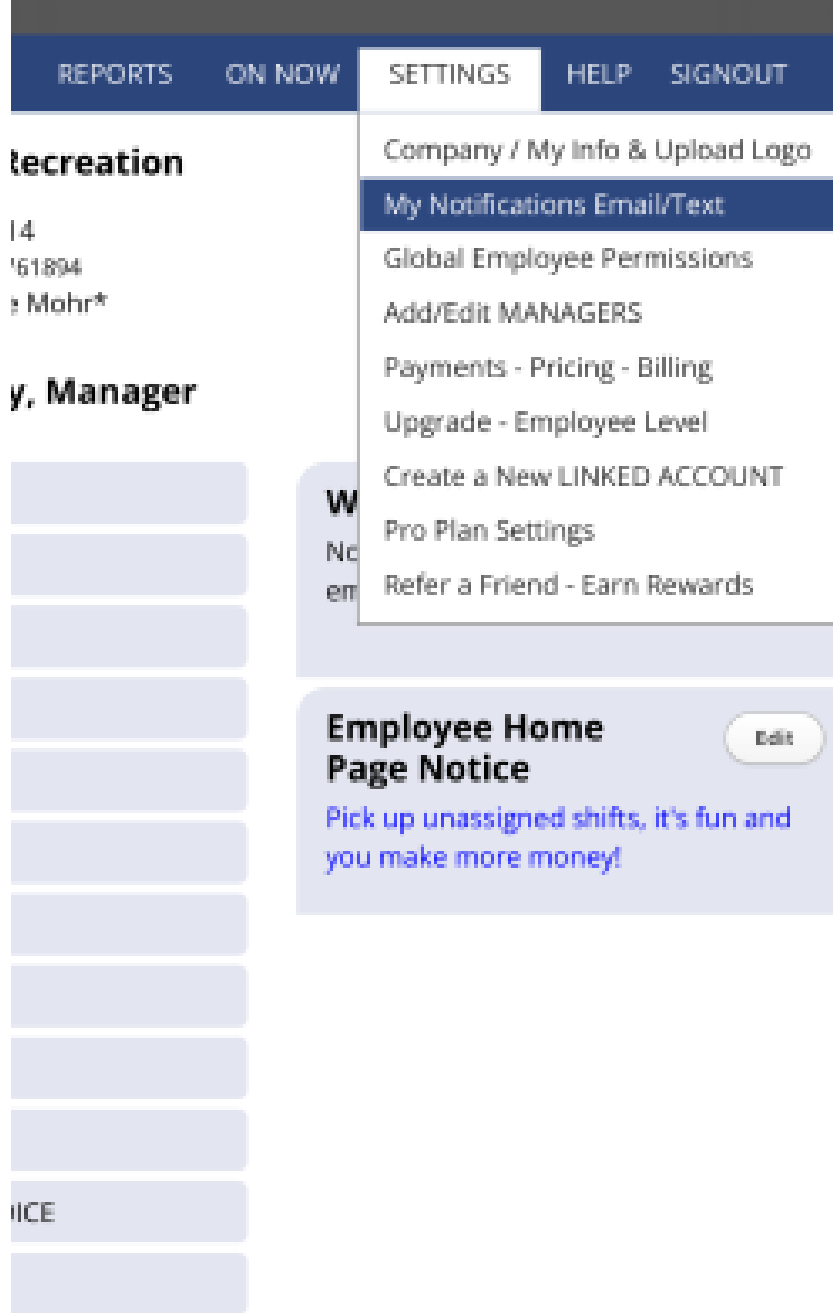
REPORTS ON NOW SETTINGS HELP SIGNOUT

Company / My Info & Upload Logo
My Notifications Email/Text
Global Employee Permissions
Add/Edit MANAGERS
Payments - Pricing - Billing
Upgrade - Employee Level
Create a New LINKED ACCOUNT
Pro Plan Settings
Refer a Friend - Earn Rewards

tecreation
14
'61894
e Mohr*

y, Manager

W
No
em

Employee Home Page Notice

Edit

Pick up unassigned shifts, it's fun and you make more money!

ICE